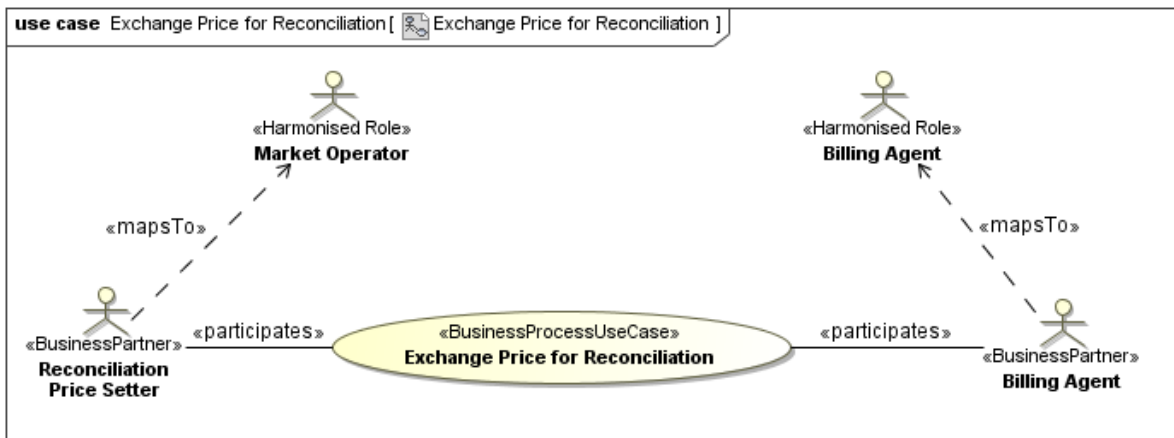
**use case** Exchange Price for Reconciliation [ Exchange Price for Reconciliation ]

«Harmonised Role»
**Market Operator**

«Harmonised Role»
**Billing Agent**

«mapsTo»

«mapsTo»

«BusinessPartner»
**Reconciliation Price Setter**

«participates»

«BusinessProcessUseCase»
**Exchange Price for Reconciliation**

«participates»

«BusinessPartner»
**Billing Agent**